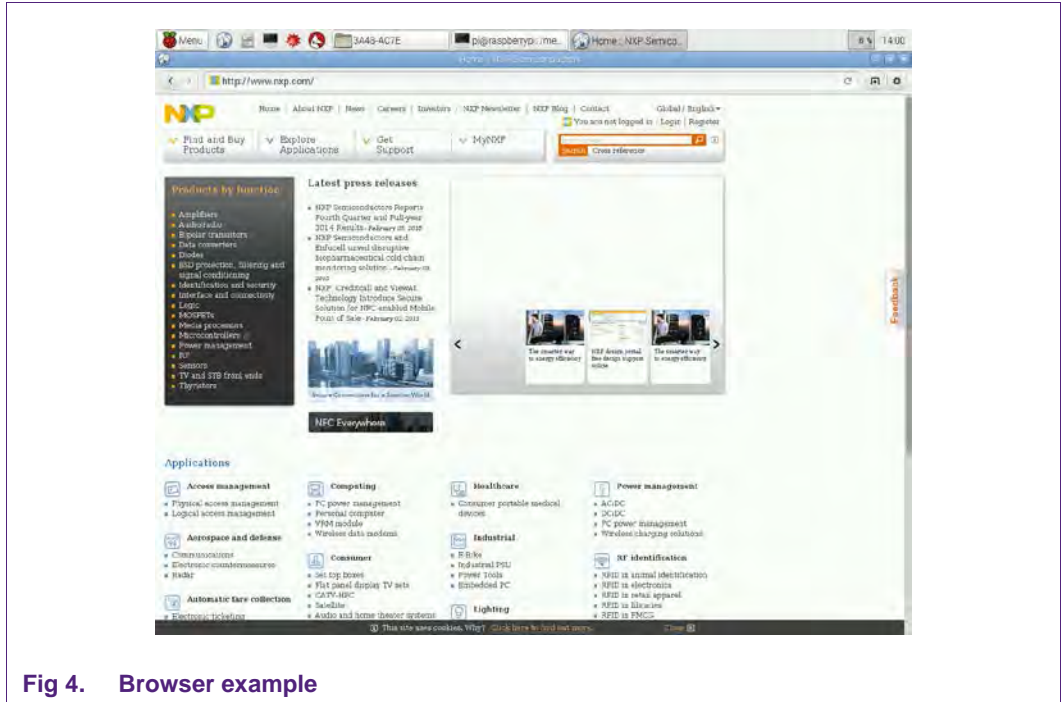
Menu 3A48-AC7E pi@raspberrypi: /me... Home : NXP Semico... 14:00

Home | NXP Semiconductors

http://www.nxp.com/

NXP

Home | About NXP | News | Careers | Investors | NXP Newsletter | NXP Blog | Contact Global / English

You are not logged in | Login | Register

Find and Buy Products

Explore Applications

Get Support

MyNXP

Search Cross reference

Products by function

Amplifiers
Audio/radio
Bipolar transistors
Data converters
Diodes
ESD protection, filtering and signal conditioning
Identification and security
Interface and connectivity
Logic
MOSFETs
Media processors
Microcontrollers
Power management
RF
Sensors
TV and STB front ends
Thyristors

Latest press releases

NXP Semiconductors Reports Fourth Quarter and Full-year 2014 Results - February 05 2015
NXP Semiconductors and Enfucell unveil disruptive biopharmaceutical cold chain monitoring solution - February 03 2015
NXP, CredoLab and Viewsat Technology Introduce Secure Solution for NFC-enabled Mobile Point of Sale - February 02 2015

Secure Connections for a Smarter World

NFC Everywhere

The smarter way to energy efficiency

NXP design portal free design support online

The smarter way to energy efficiency

Feedback

Applications

Access management
Physical access management
Logical access management

Aerospace and defense
Communications
Electronic countermeasures
Radar

Automatic fare collection
Electronic ticketing

Computing
PC power management
Personal computer
VRM module
Wireless data modems

Consumer
Set top boxes
Flat panel display TV sets
CATV-HFC
Satellite
Audio and home theater systems

Healthcare
Consumer portable medical devices

Industrial
E-Bike
Industrial PSU
Power Tools
Embedded PC

Lighting

Power management
AC/DC
DC/DC
PC power management
Wireless charging solutions

RF identification
RFID in animal identification
RFID in electronics
RFID in retail apparel
RFID in libraries
RFID in FMCG

This site uses cookies. Why? Click here to find out more. Close

Fig 4. Browser example